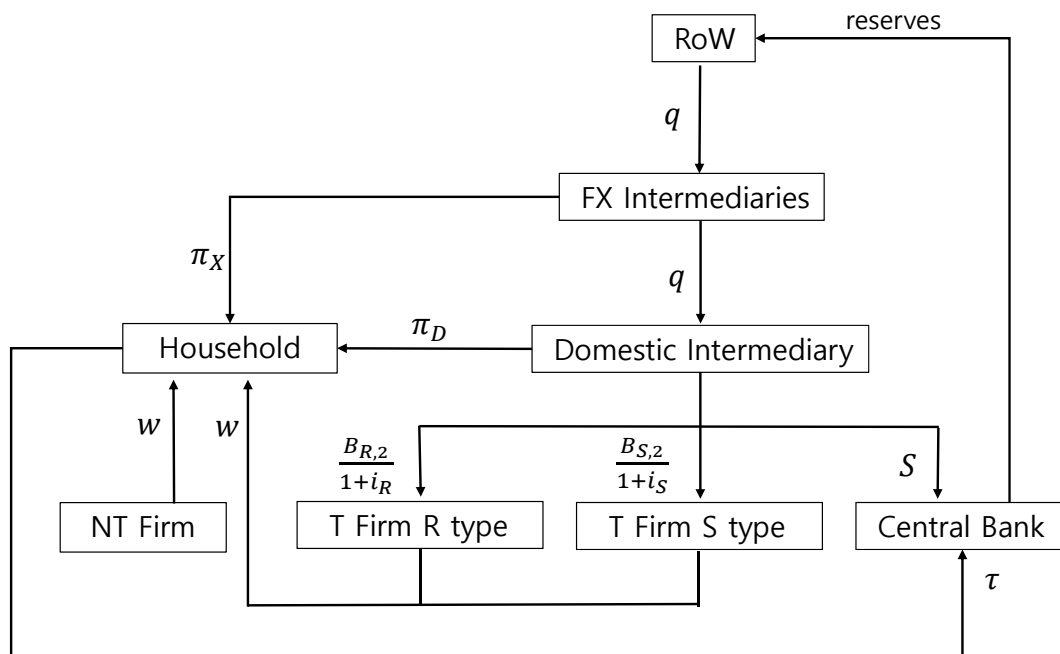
reserves

RoW

$q$

FX Intermediaries

$\pi_X$

$q$

$\pi_D$

Household

Domestic Intermediary

$w$

$w$

$\frac{B_{R,2}}{1+i_R}$

$\frac{B_{S,2}}{1+i_S}$

$S$

NT Firm

T Firm R type

T Firm S type

Central Bank

$\tau$